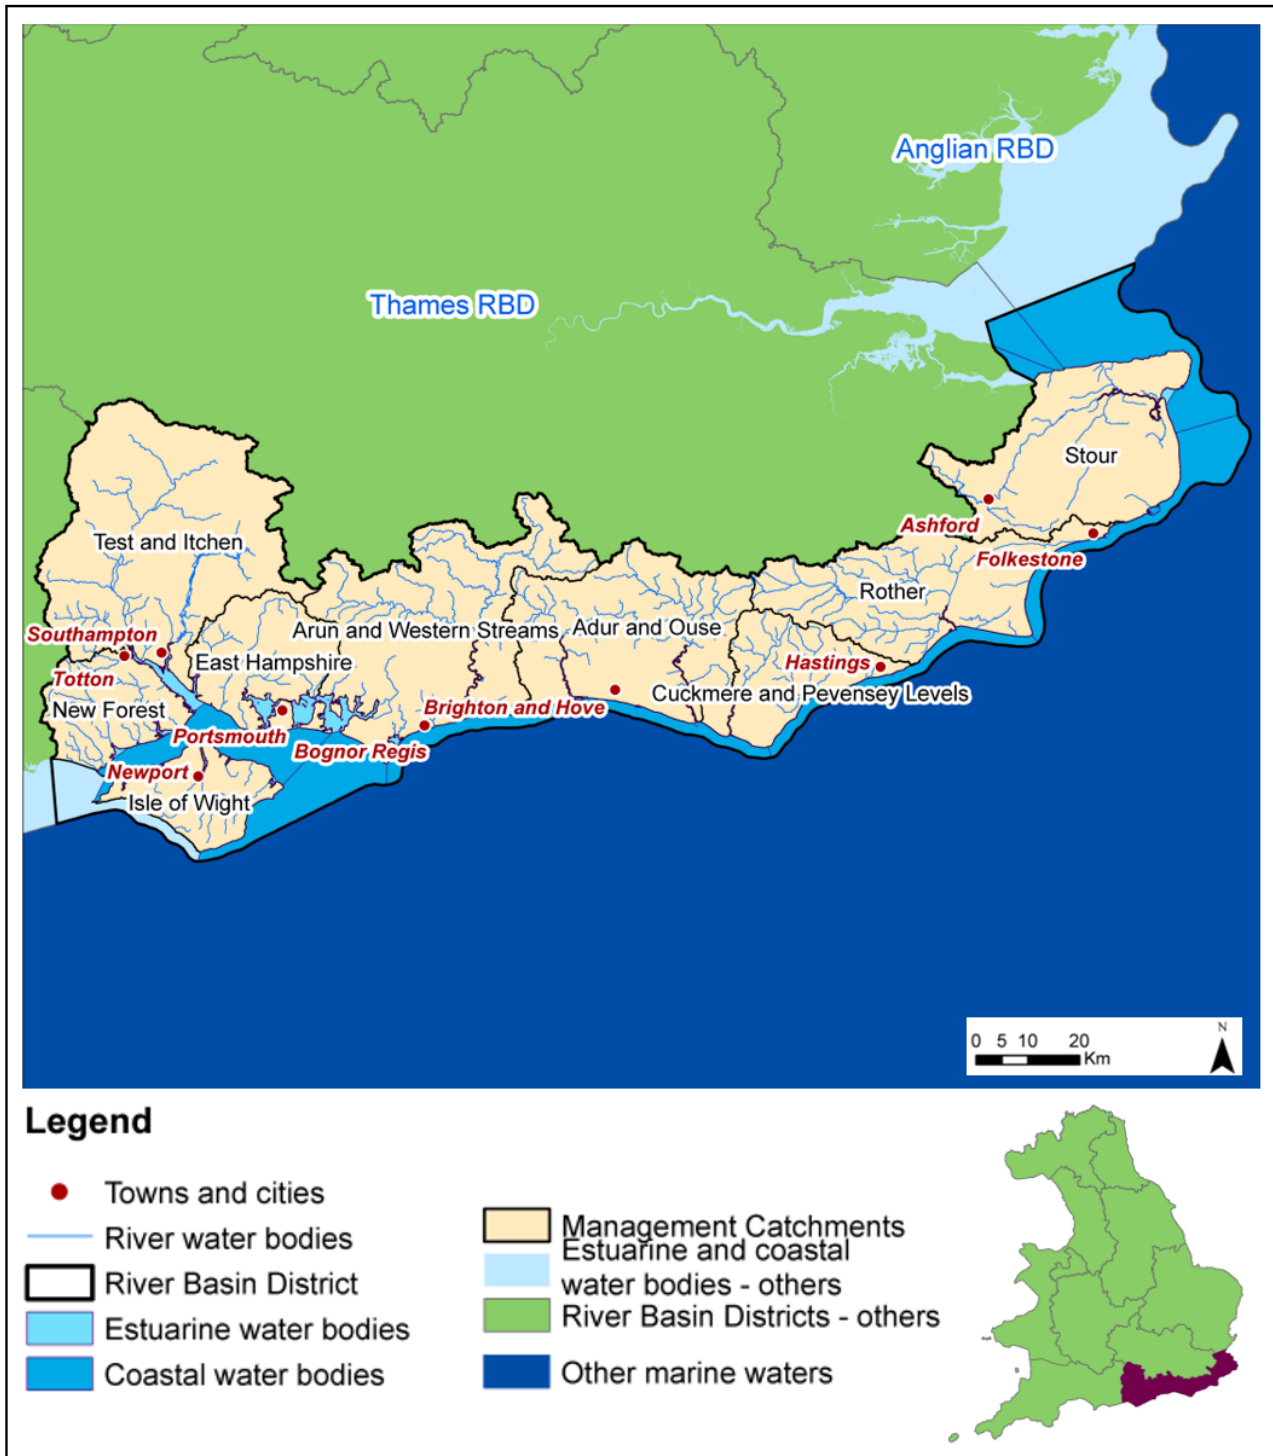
Anglian RBD

Thames RBD

Stour

Ashford

Folkestone

Test and Itchen

Rother

Southampton

Arun and Western Streams

Adur and Ouse

East Hampshire

Hastings

Totton

Cuckmere and Pevensey Levels

New Forest

Brighton and Hove

Portsmouth

Bognor Regis

Newport

Isle of Wight

0 5 10 20 Km

N

Legend

Towns and cities
River water bodies
River Basin District
Estuarine water bodies
Coastal water bodies

Management Catchments
Estuarine and coastal water bodies - others
River Basin Districts - others
Other marine waters